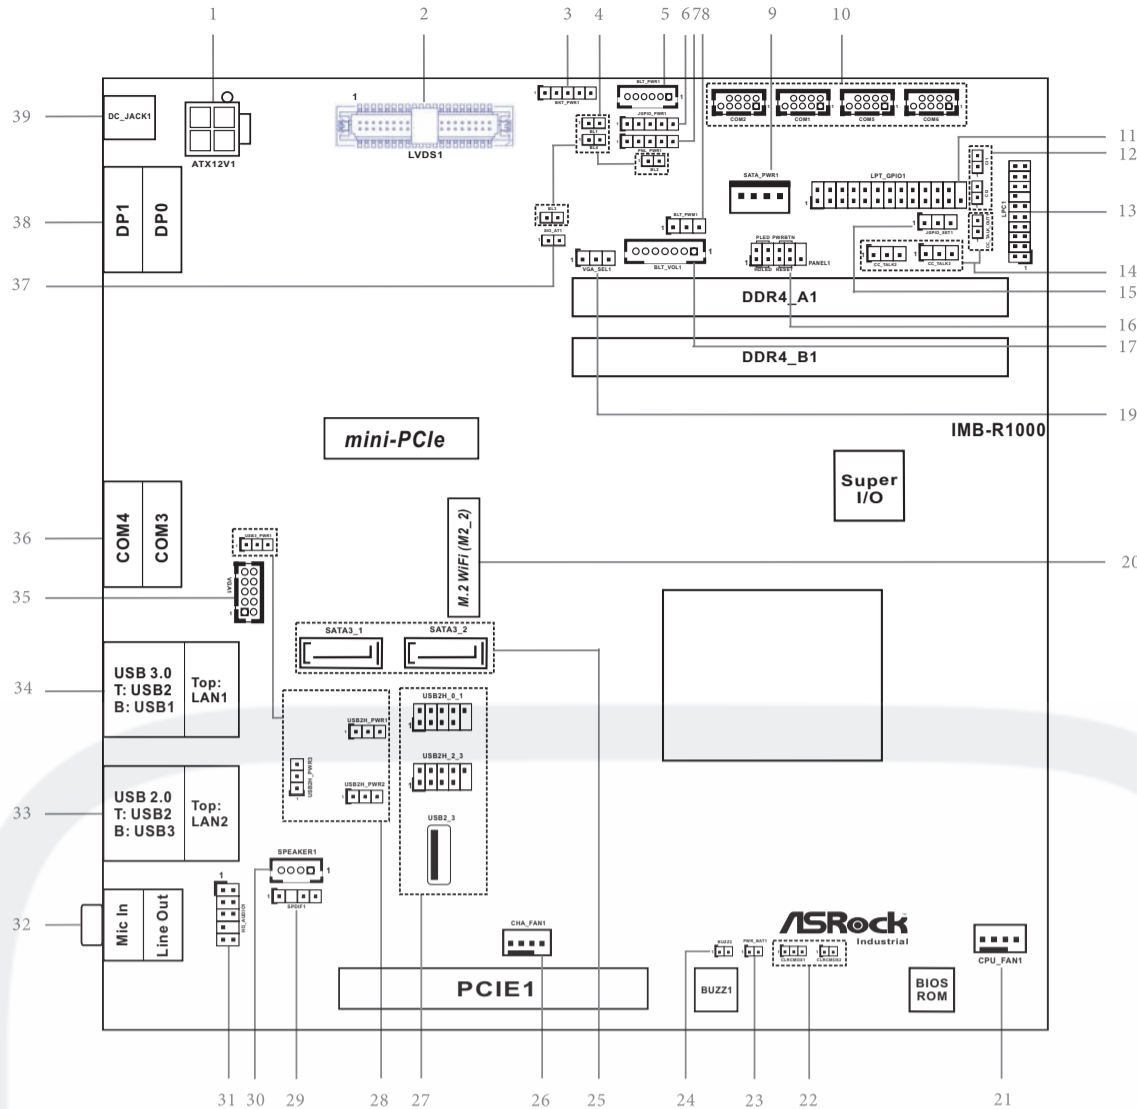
1 2 3 4 5 6 7 8 9 10

39 DC_JACK1
ATX12V1
LVDS1
BKT_PWR1
BLT_PWR1
JGPIO_PWR1
COM2 COM1 COM5 COM6
11
12
SATA_PWR1
LPT_GPIO1
38 DP1 DP0
13
LPC1
BLT_PWM1
JGPIO_SET1
BLT_VOL1
VGA_SEL1
PLED PWRBTN
HDLED RESET
PANEL1
CI_TALK2 CI_TALK1
14
37
DDR4_A1
15
16
DDR4_B1
17
19
mini-PCIe
IMB-R1000
Super I/O
36 COM4 COM3
USB3_PWR1
M.2 WiFi (M2_2)
20
35 VGA1
SATA3_1 SATA3_2
34 USB 3.0 T: USB2 B: USB1 Top: LAN1
USB2H_PWR1
USB2H_0_1
USB2H_2_3
USB2H_PWR3
USB2H_PWR2
33 USB 2.0 T: USB2 B: USB3 Top: LAN2
USB2_3
SPEAKER1
SPDIF1
HD_AUDIO1
32 Mic In Line Out
CHA_FAN1
ASRock Industrial
CPU_FAN1
PCIE1
BUZZ2
PWR_BAT1
CLRCMOS1 CLRCMOS2
BUZZ1
BIOS ROM
31 30 29 28 27 26 25 24 23 22 21